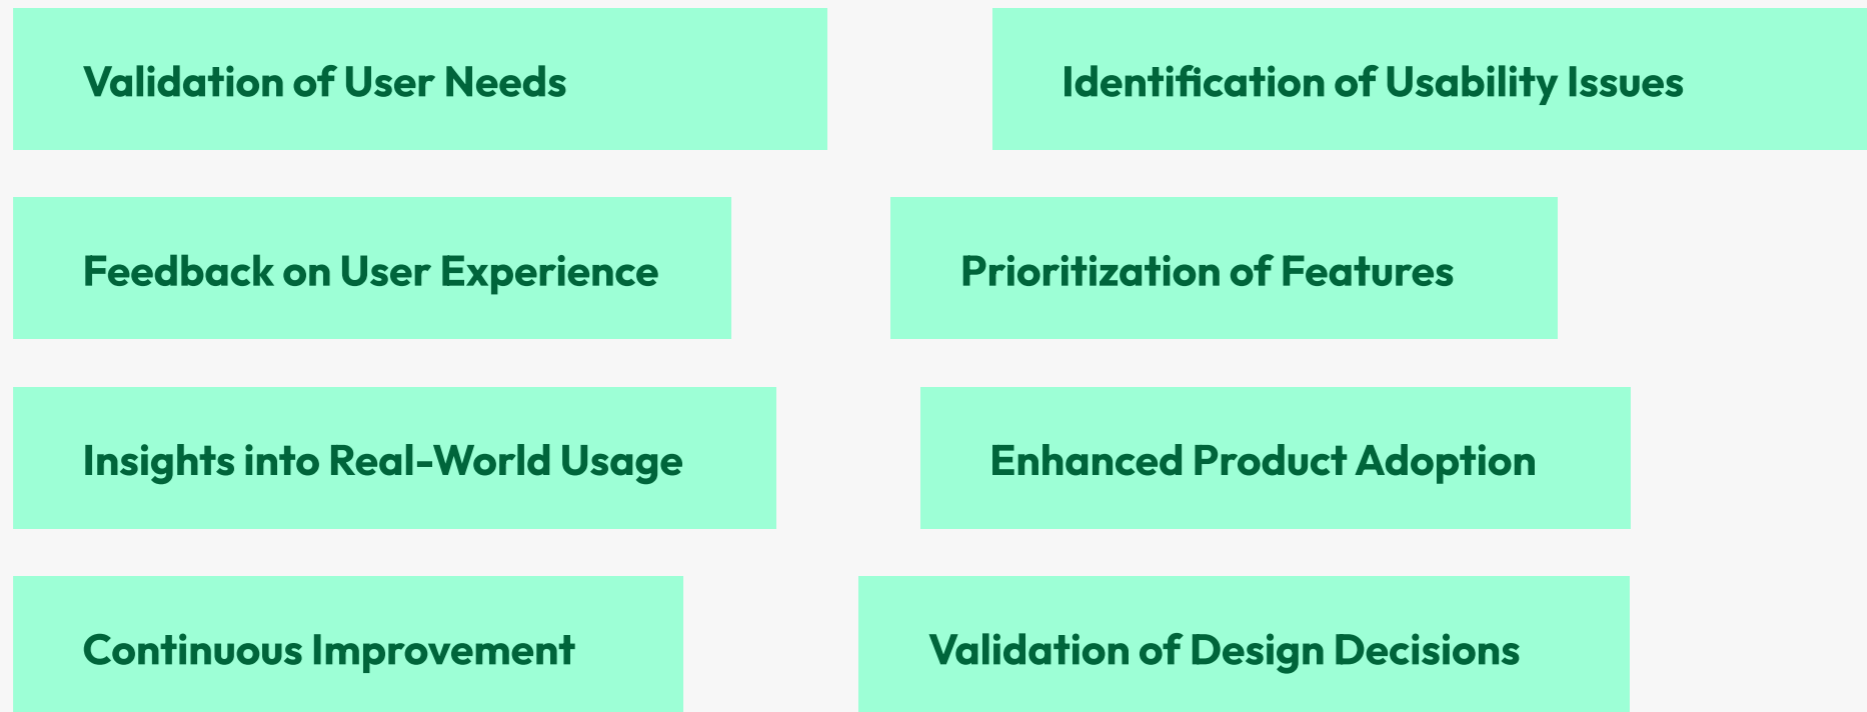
Validation of User Needs

Identification of Usability Issues

Feedback on User Experience

Prioritization of Features

Insights into Real-World Usage

Enhanced Product Adoption

Continuous Improvement

Validation of Design Decisions